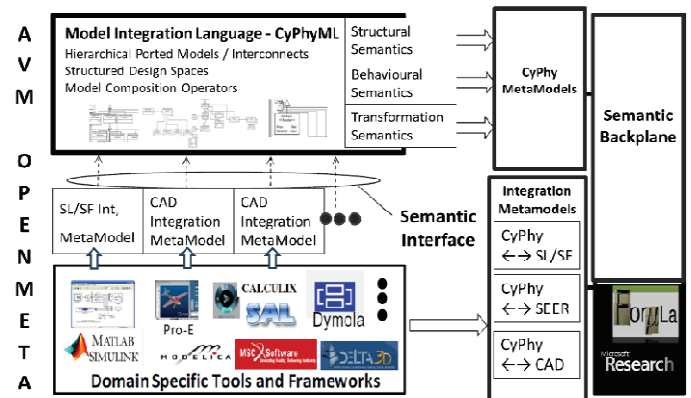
A
V
M

O
P
E
N
M
E
T
A

Model Integration Language - CyPhyML
Hierarchical Ported Models / Interconnects
Structured Design Spaces
Model Composition Operators

Structural Semantics

Behavioural Semantics

Transformation Semantics

CyPhy MetaModels

Semantic Backplane

SL/SF Int. MetaModel

CAD Integration MetaModel

CAD Integration MetaModel

Semantic Interface

Integration Metamodels

CyPhy ←→ SL/SF

CyPhy ←→ SEER

CyPhy ←→ CAD

Pro-E

CALCULIX

SAL

Dymola

MATLAB SIMULINK

MODELICA

MSC Software

DELTA3D

Domain Specific Tools and Frameworks

FormuLa

Microsoft Research